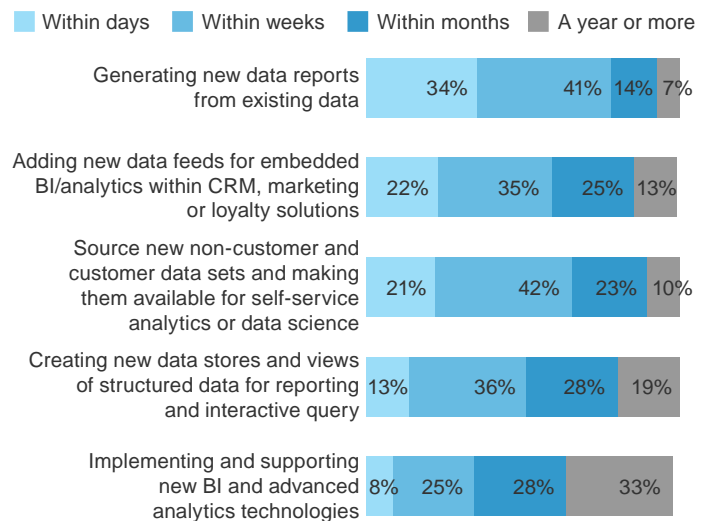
Within days Within weeks Within months A year or more

| | Within days | Within weeks | Within months | A year or more |
|---|---|---|---|---|
| Generating new data reports from existing data | 34% | 41% | 14% | 7% |
| Adding new data feeds for embedded BI/analytics within CRM, marketing or loyalty solutions | 22% | 35% | 25% | 13% |
| Source new non-customer and customer data sets and making them available for self-service analytics or data science | 21% | 42% | 23% | 10% |
| Creating new data stores and views of structured data for reporting and interactive query | 13% | 36% | 28% | 19% |
| Implementing and supporting new BI and advanced analytics technologies | 8% | 25% | 28% | 33% |